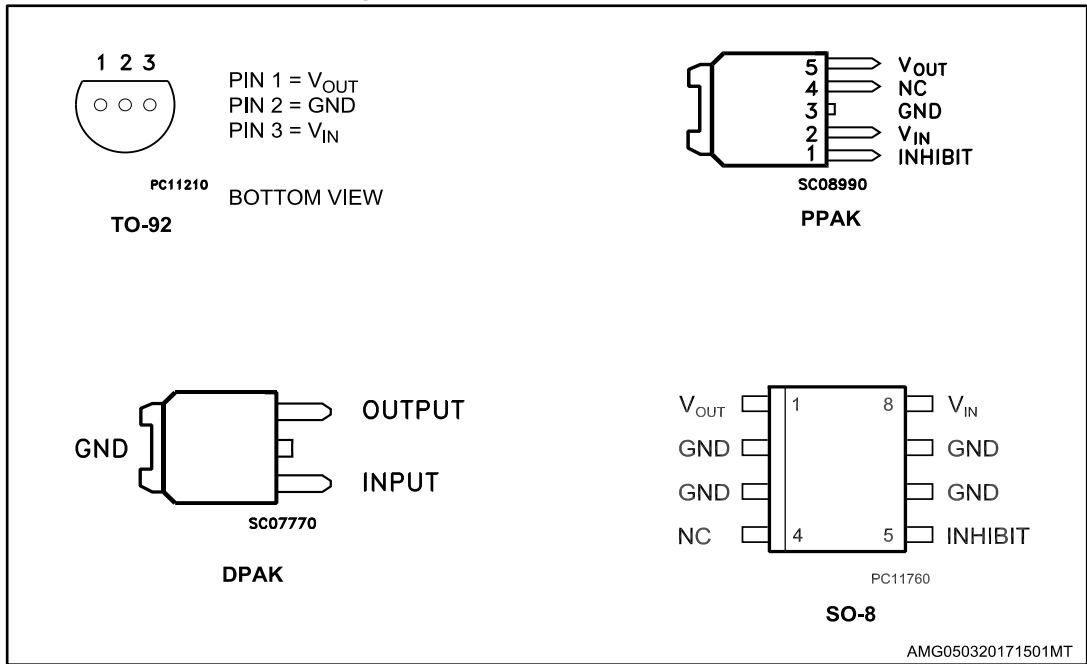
1 2 3

PIN 1 = $V_{OUT}$
PIN 2 = GND
PIN 3 = $V_{IN}$

PC11210

BOTTOM VIEW

TO-92

5 $V_{OUT}$
4 NC
3 GND
2 $V_{IN}$
1 INHIBIT

SC08990

PPAK

GND

OUTPUT

INPUT

SC07770

DPAK

$V_{OUT}$ 1
GND
GND
NC 4

8 $V_{IN}$
GND
GND
5 INHIBIT

PC11760

SO-8

AMG050320171501MT